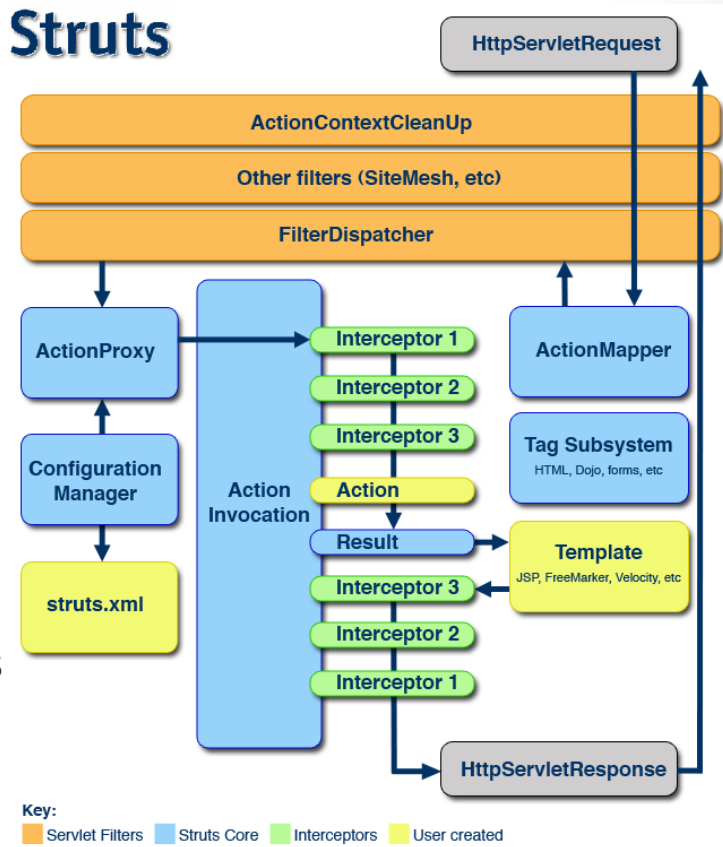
Struts

HttpServletRequest

ActionContextCleanUp

Other filters (SiteMesh, etc)

FilterDispatcher

ActionProxy

Configuration Manager

struts.xml

Action Invocation

Interceptor 1

Interceptor 2

Interceptor 3

Action

Result

Interceptor 3

Interceptor 2

Interceptor 1

ActionMapper

Tag Subsystem
HTML, Dojo, forms, etc

Template
JSP, FreeMarker, Velocity, etc

HttpServletResponse

Key:
Servlet Filters Struts Core Interceptors User created